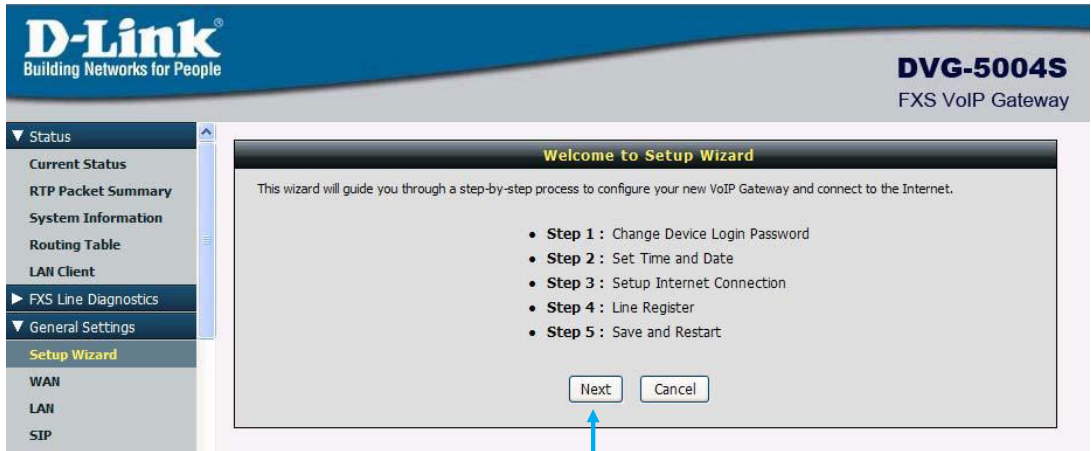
D-Link®
Building Networks for People

DVG-5004S
FXS VoIP Gateway

▼ Status
Current Status
RTP Packet Summary
System Information
Routing Table
LAN Client
► FXS Line Diagnostics
▼ General Settings
Setup Wizard
WAN
LAN
SIP

Welcome to Setup Wizard

This wizard will guide you through a step-by-step process to configure your new VoIP Gateway and connect to the Internet.

- **Step 1 :** Change Device Login Password
- **Step 2 :** Set Time and Date
- **Step 3 :** Setup Internet Connection
- **Step 4 :** Line Register
- **Step 5 :** Save and Restart

Next Cancel